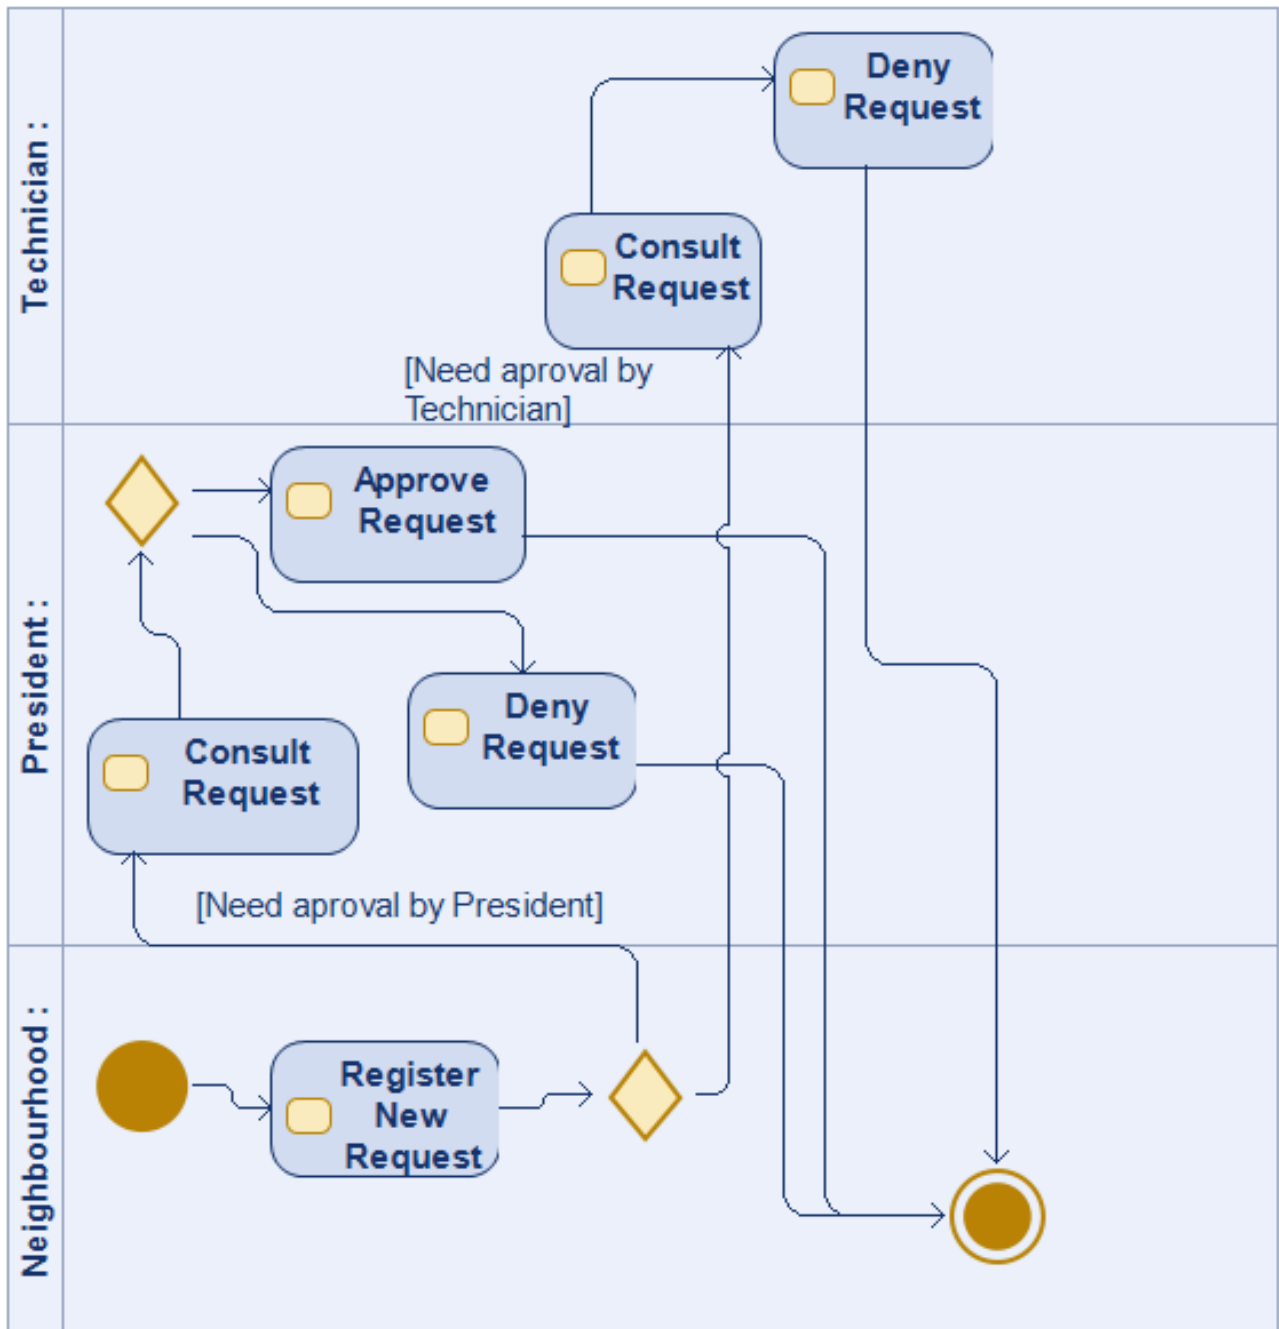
Technician :

Deny Request

Consult Request

[Need aproval by Technician]

President :

Approve Request

Deny Request

Consult Request

[Need aproval by President]

Neighbourhood :

Register New Request